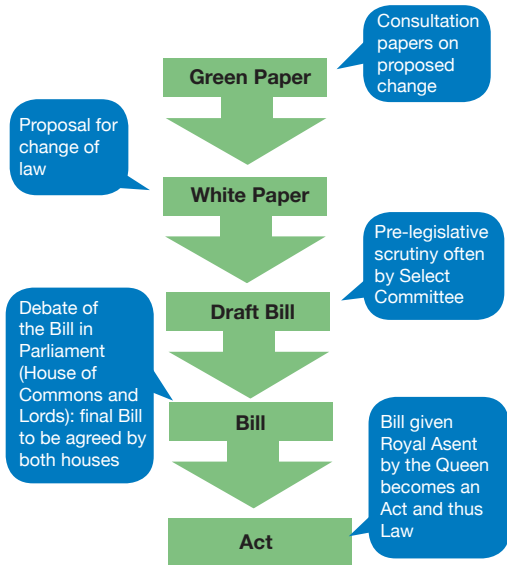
Consultation papers on proposed change

Green Paper

Proposal for change of law

White Paper

Pre-legislative scrutiny often by Select Committee

Draft Bill

Debate of the Bill in Parliament (House of Commons and Lords): final Bill to be agreed by both houses

Bill

Bill given Royal Asent by the Queen becomes an Act and thus Law

Act